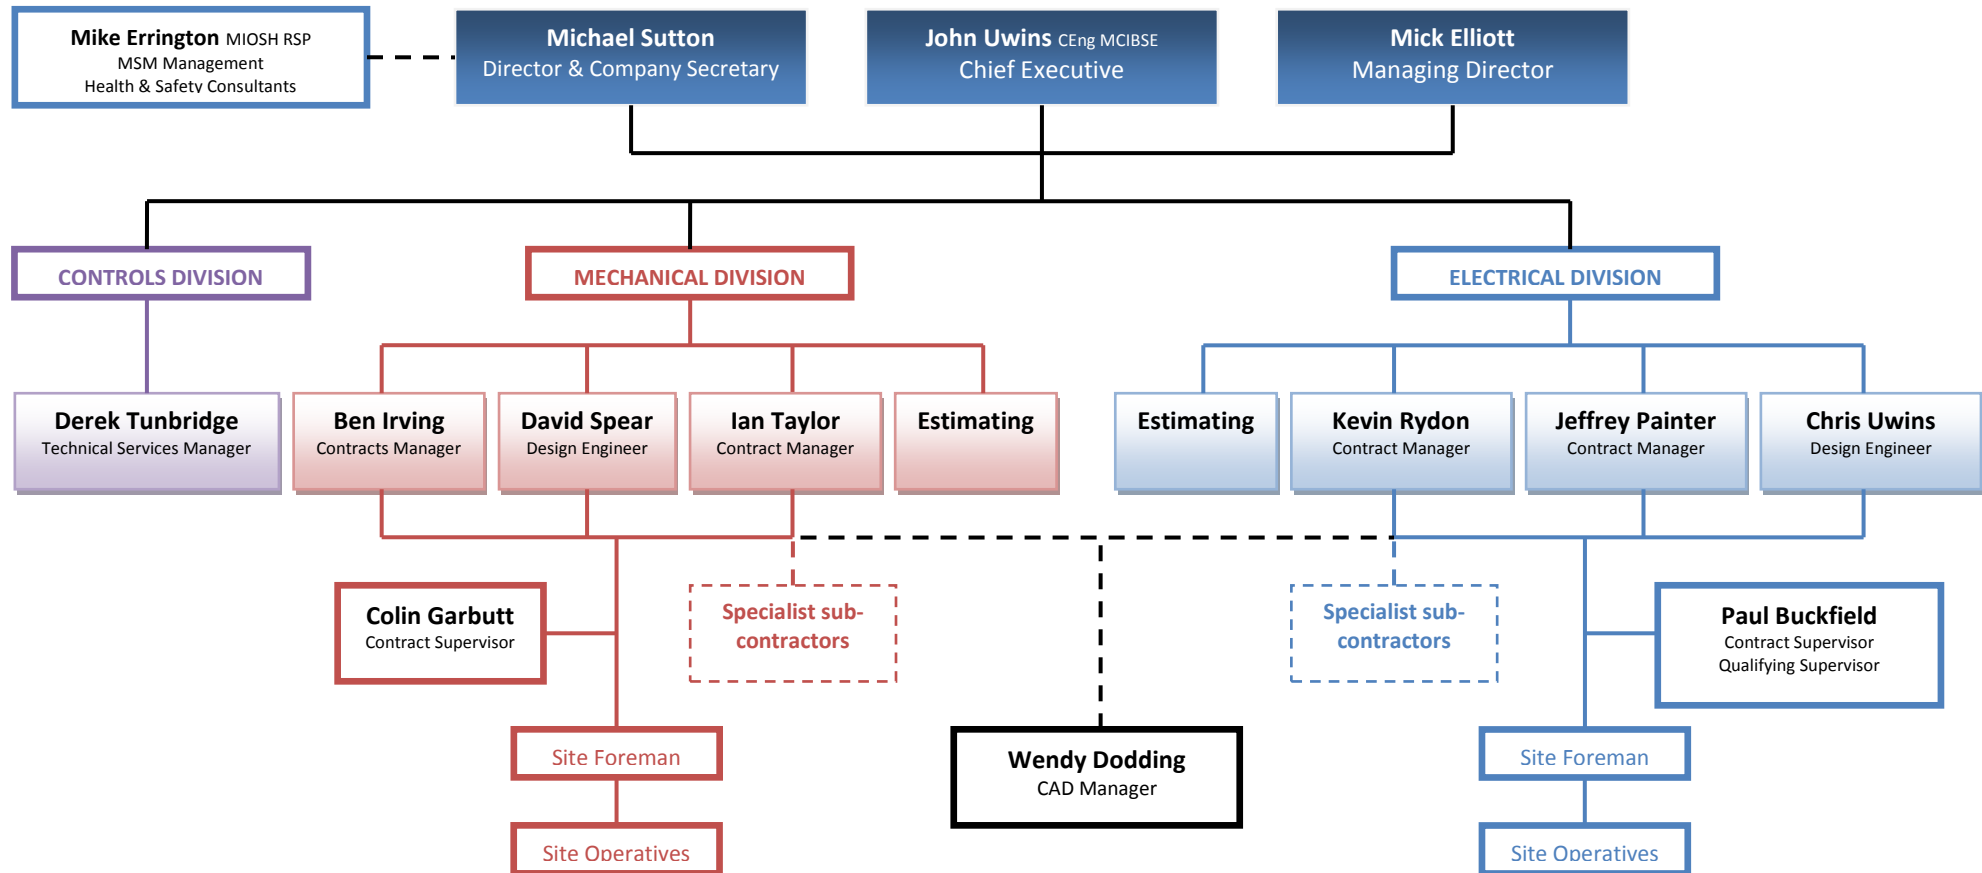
Mike Errington MIOSH RSP
MSM Management
Health & Safety Consultants

Michael Sutton
Director & Company Secretary

John Uwins CEng MCIBSE
Chief Executive

Mick Elliott
Managing Director

CONTROLS DIVISION

MECHANICAL DIVISION

ELECTRICAL DIVISION

Derek Tunbridge
Technical Services Manager

Ben Irving
Contracts Manager

David Spear
Design Engineer

Ian Taylor
Contract Manager

Estimating

Estimating

Kevin Rydon
Contract Manager

Jeffrey Painter
Contract Manager

Chris Uwins
Design Engineer

Colin Garbutt
Contract Supervisor

Specialist sub-contractors

Specialist sub-contractors

Paul Buckfield
Contract Supervisor
Qualifying Supervisor

Site Foreman

Wendy Dodding
CAD Manager

Site Foreman

Site Operatives

Site Operatives